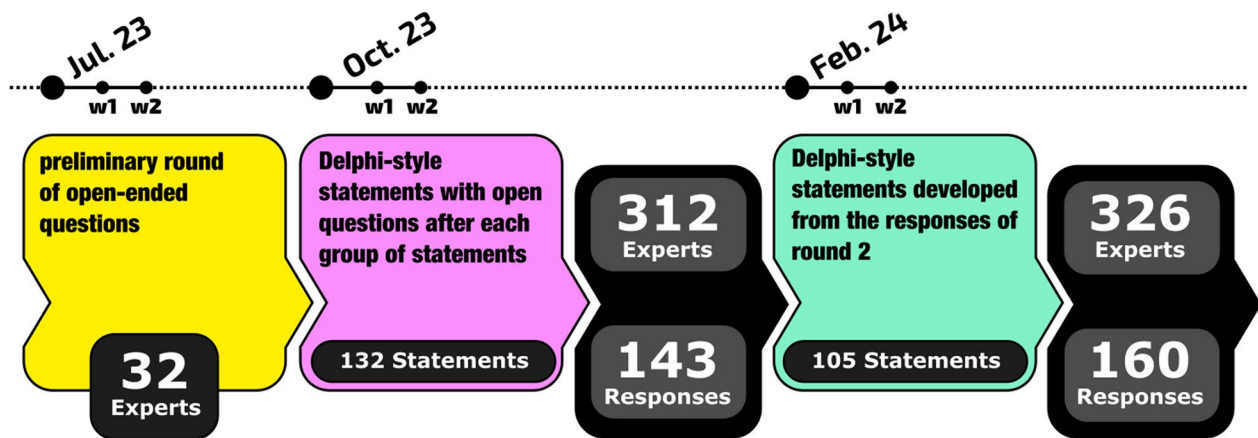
Jul. 23
w1 w2

Oct. 23
w1 w2

Feb. 24
w1 w2

preliminary round of open-ended questions

32
Experts

Delphi-style statements with open questions after each group of statements

132 Statements

312
Experts

143
Responses

Delphi-style statements developed from the responses of round 2

105 Statements

326
Experts

160
Responses